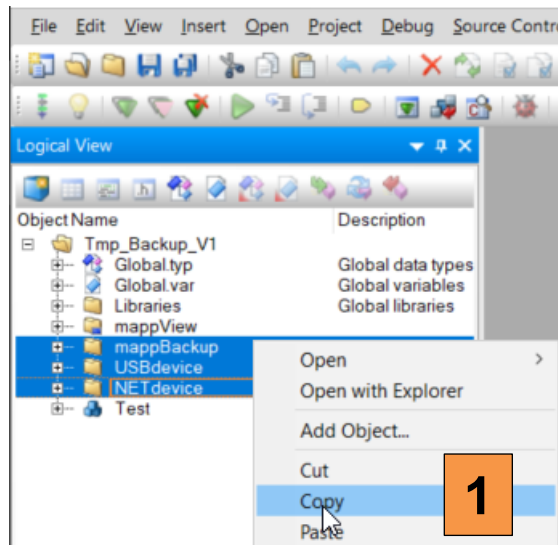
File Edit View Insert Open Project Debug Source Contro

Logical View

Object Name | Description
Tmp_Backup_V1
Global.typ Global data types
Global.var Global variables
Libraries Global libraries
mappView
mappBackup
USBdevice
NETdevice
Test

Open
Open with Explorer
Add Object...
Cut
Copy
Paste

1